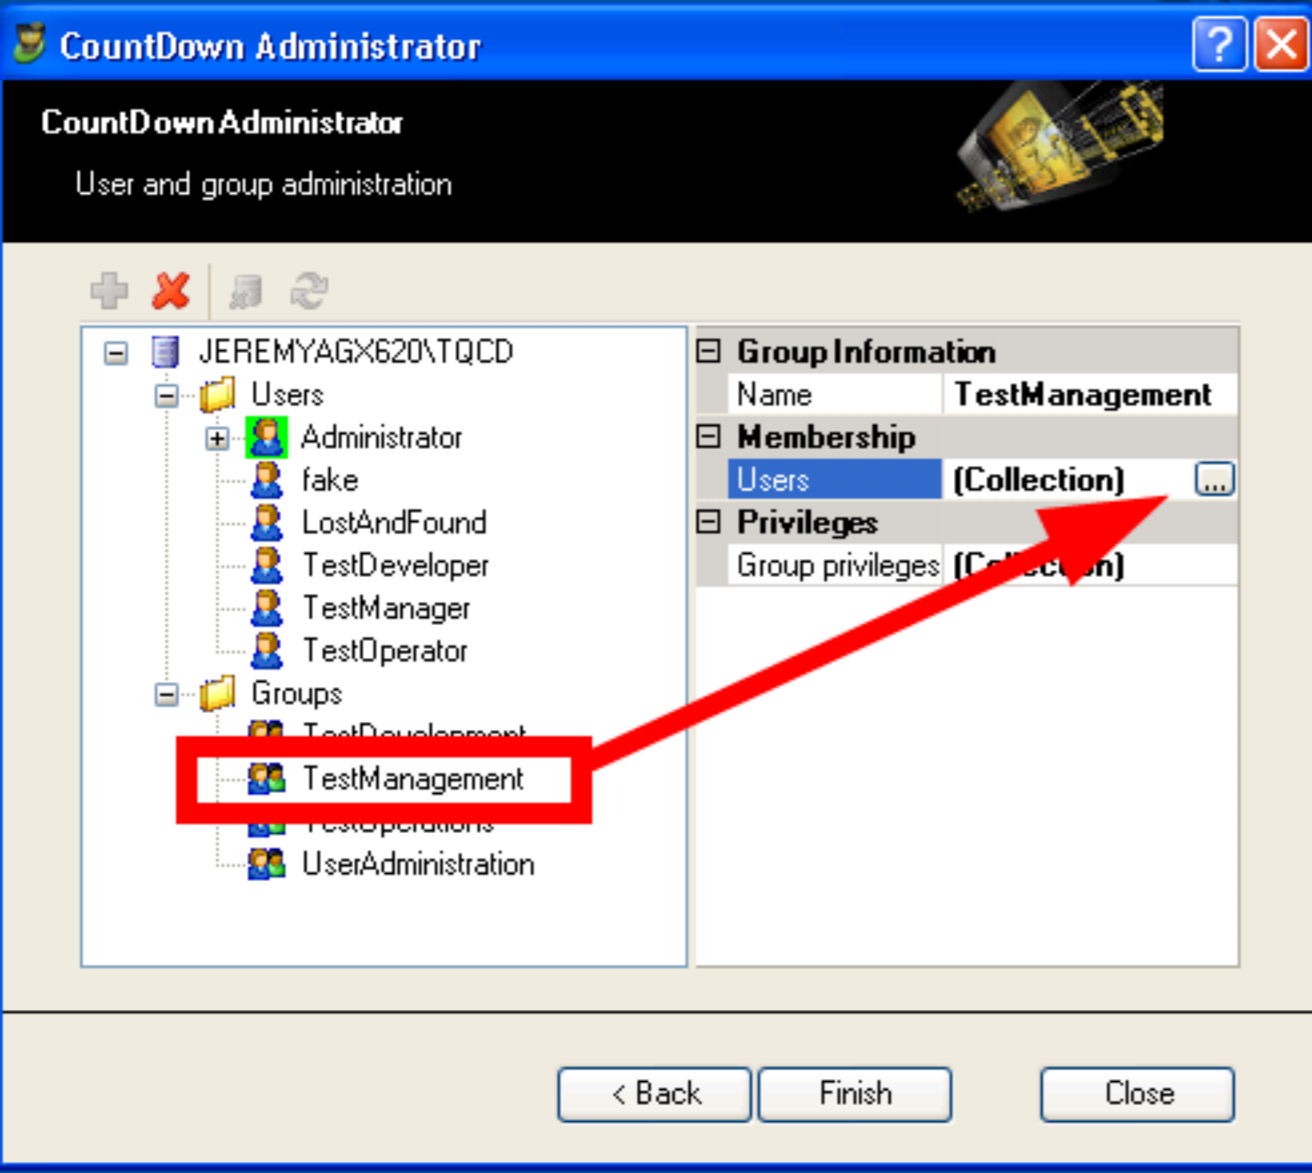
CountDown Administrator

CountDown Administrator

User and group administration

JEREMYAGX620\TQCD
Users
Administrator
fake
LostAndFound
TestDeveloper
TestManager
TestOperator
Groups
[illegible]
TestManagement
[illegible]
UserAdministration

| Group Information | |
|---|---|
| Name | TestManagement |
| Membership | |
| Users | (Collection) ... |
| Privileges | |
| Group privileges | (C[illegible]n) |

< Back
Finish
Close